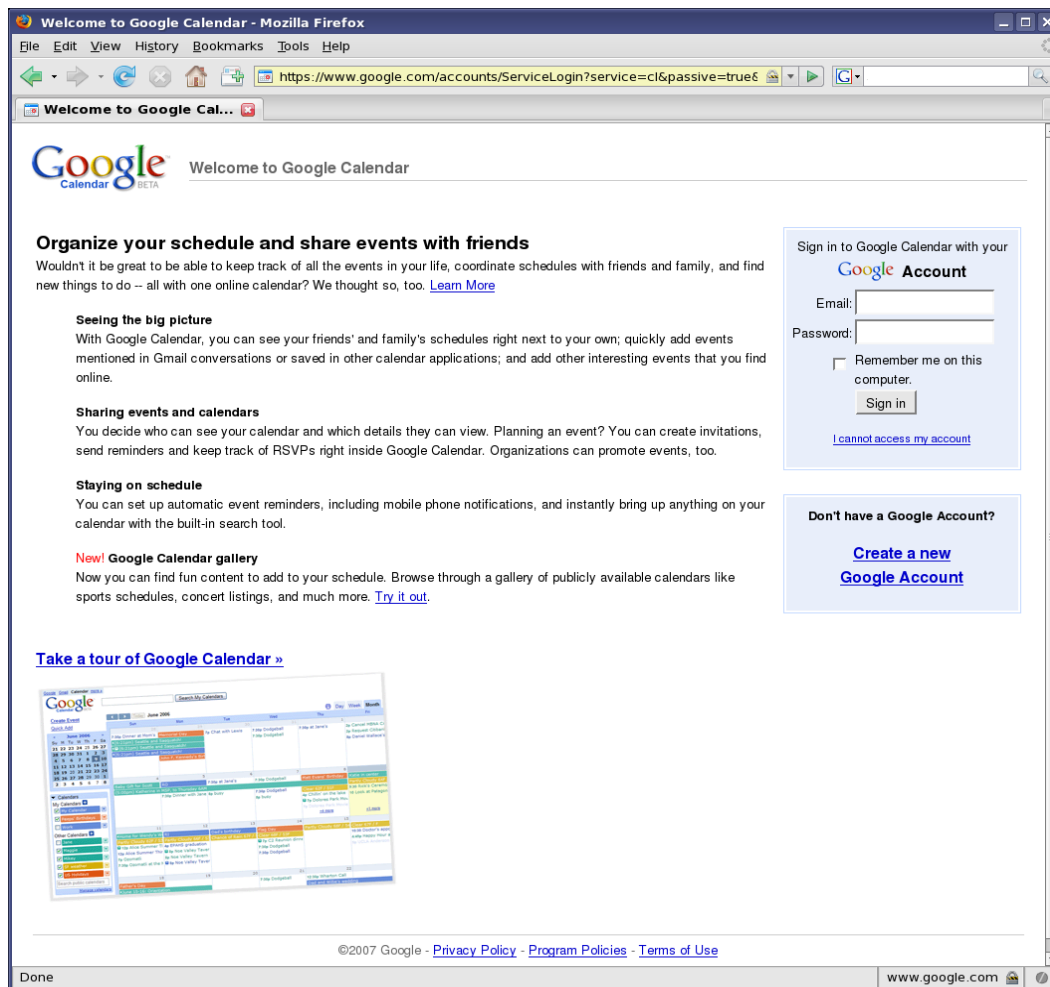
Welcome to Google Calendar - Mozilla Firefox

File Edit View History Bookmarks Tools Help

https://www.google.com/accounts/ServiceLogin?service=cl&passive=true8

Welcome to Google Cal...

Google Calendar BETA

Welcome to Google Calendar

Organize your schedule and share events with friends

Wouldn't it be great to be able to keep track of all the events in your life, coordinate schedules with friends and family, and find new things to do -- all with one online calendar? We thought so, too. Learn More

Seeing the big picture
With Google Calendar, you can see your friends' and family's schedules right next to your own; quickly add events mentioned in Gmail conversations or saved in other calendar applications; and add other interesting events that you find online.

Sharing events and calendars
You decide who can see your calendar and which details they can view. Planning an event? You can create invitations, send reminders and keep track of RSVPs right inside Google Calendar. Organizations can promote events, too.

Staying on schedule
You can set up automatic event reminders, including mobile phone notifications, and instantly bring up anything on your calendar with the built-in search tool.

New! Google Calendar gallery
Now you can find fun content to add to your schedule. Browse through a gallery of publicly available calendars like sports schedules, concert listings, and much more. Try it out.

Take a tour of Google Calendar »

Sign in to Google Calendar with your Google Account

Email:

Password:

Remember me on this computer.

Sign in

I cannot access my account

Don't have a Google Account?

Create a new Google Account

©2007 Google - Privacy Policy - Program Policies - Terms of Use

Done

www.google.com